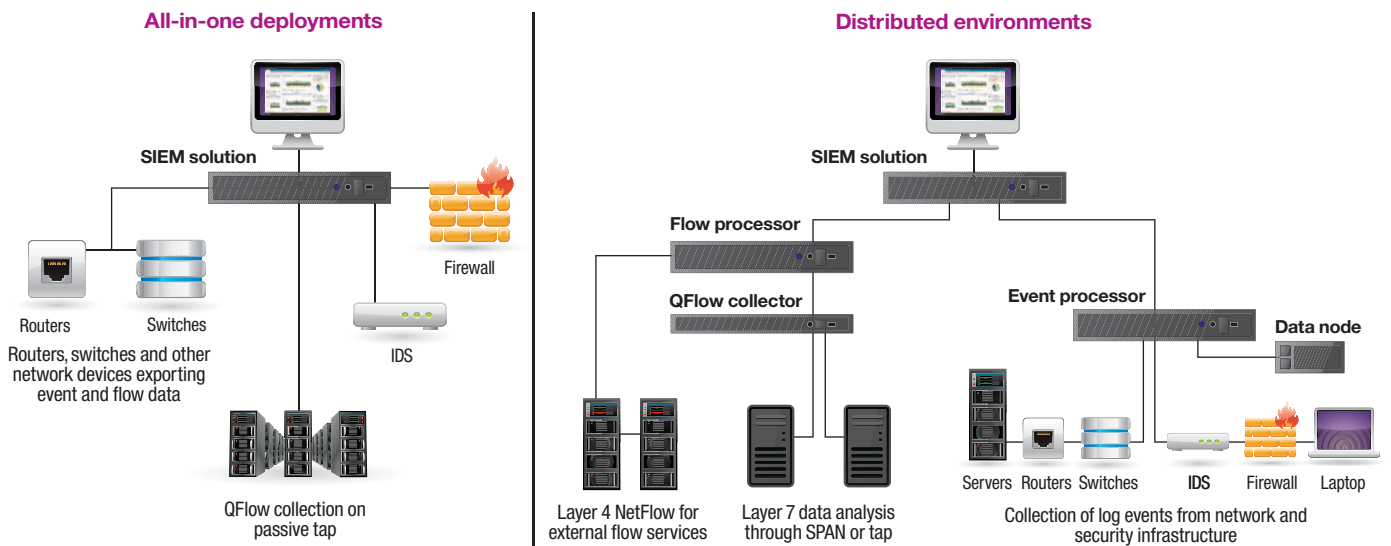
All-in-one deployments

SIEM solution

Firewall

Routers

Switches

Routers, switches and other network devices exporting event and flow data

IDS

QFlow collection on passive tap

Distributed environments

SIEM solution

Flow processor

QFlow collector

Event processor

Data node

Layer 4 NetFlow for external flow services

Layer 7 data analysis through SPAN or tap

Servers

Routers

Switches

IDS

Firewall

Laptop

Collection of log events from network and security infrastructure